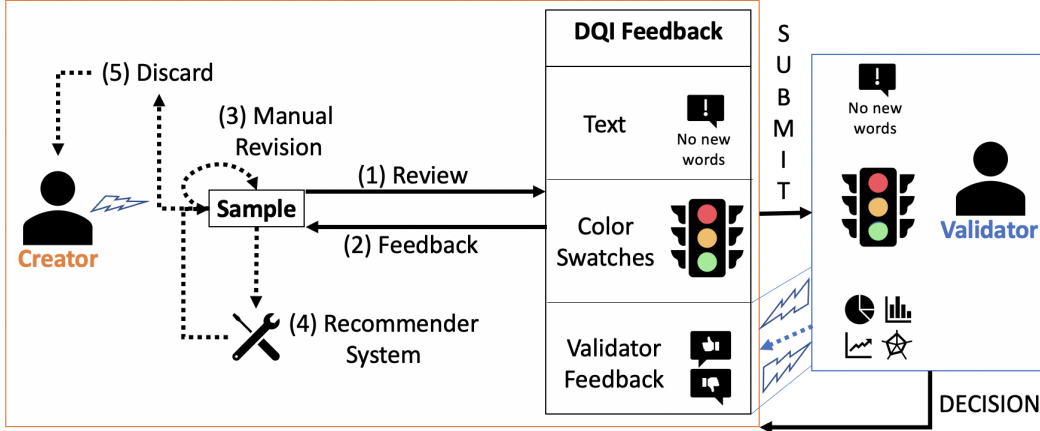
(5) Discard

(3) Manual Revision

Creator

Sample

(1) Review

(2) Feedback

(4) Recommender System

DQI Feedback

Text

No new words

Color Swatches

Validator Feedback

S U B M I T

No new words

Validator

DECISION